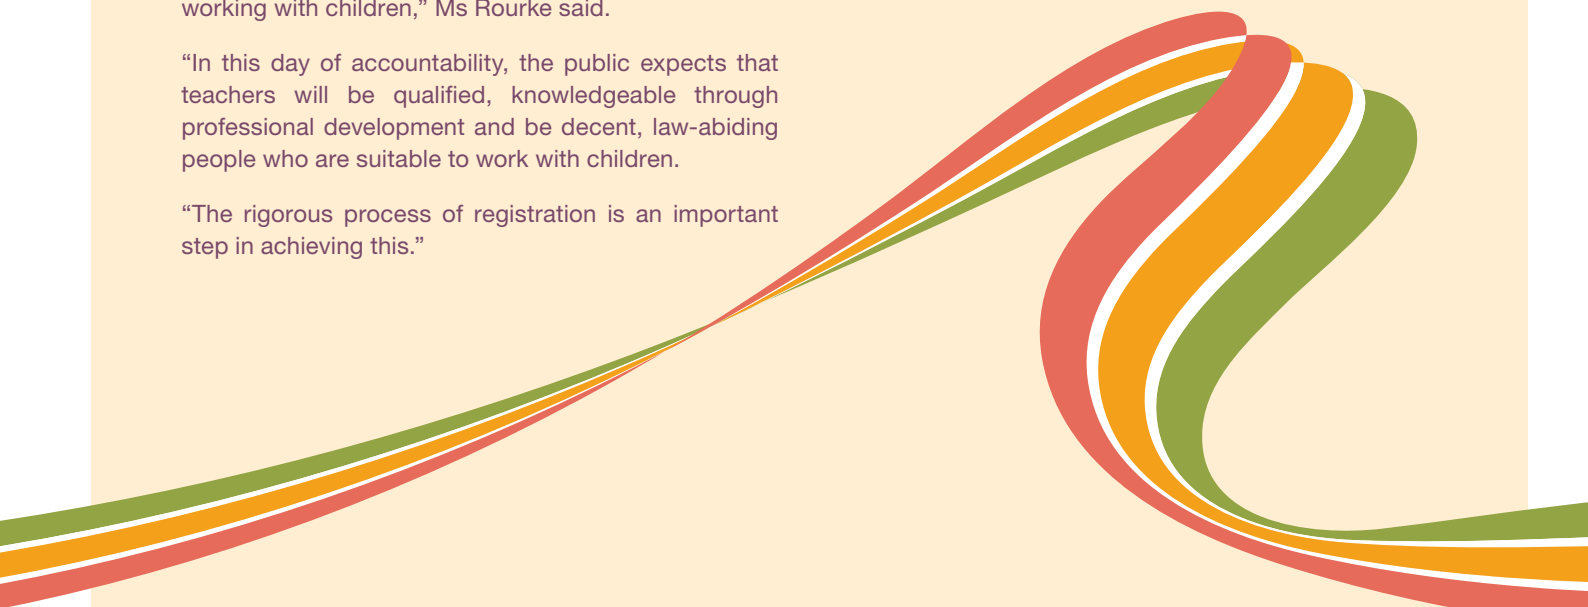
working with children," Ms Rourke said.

"In this day of accountability, the public expects that teachers will be qualified, knowledgeable through professional development and be decent, law-abiding people who are suitable to work with children.

"The rigorous process of registration is an important step in achieving this."